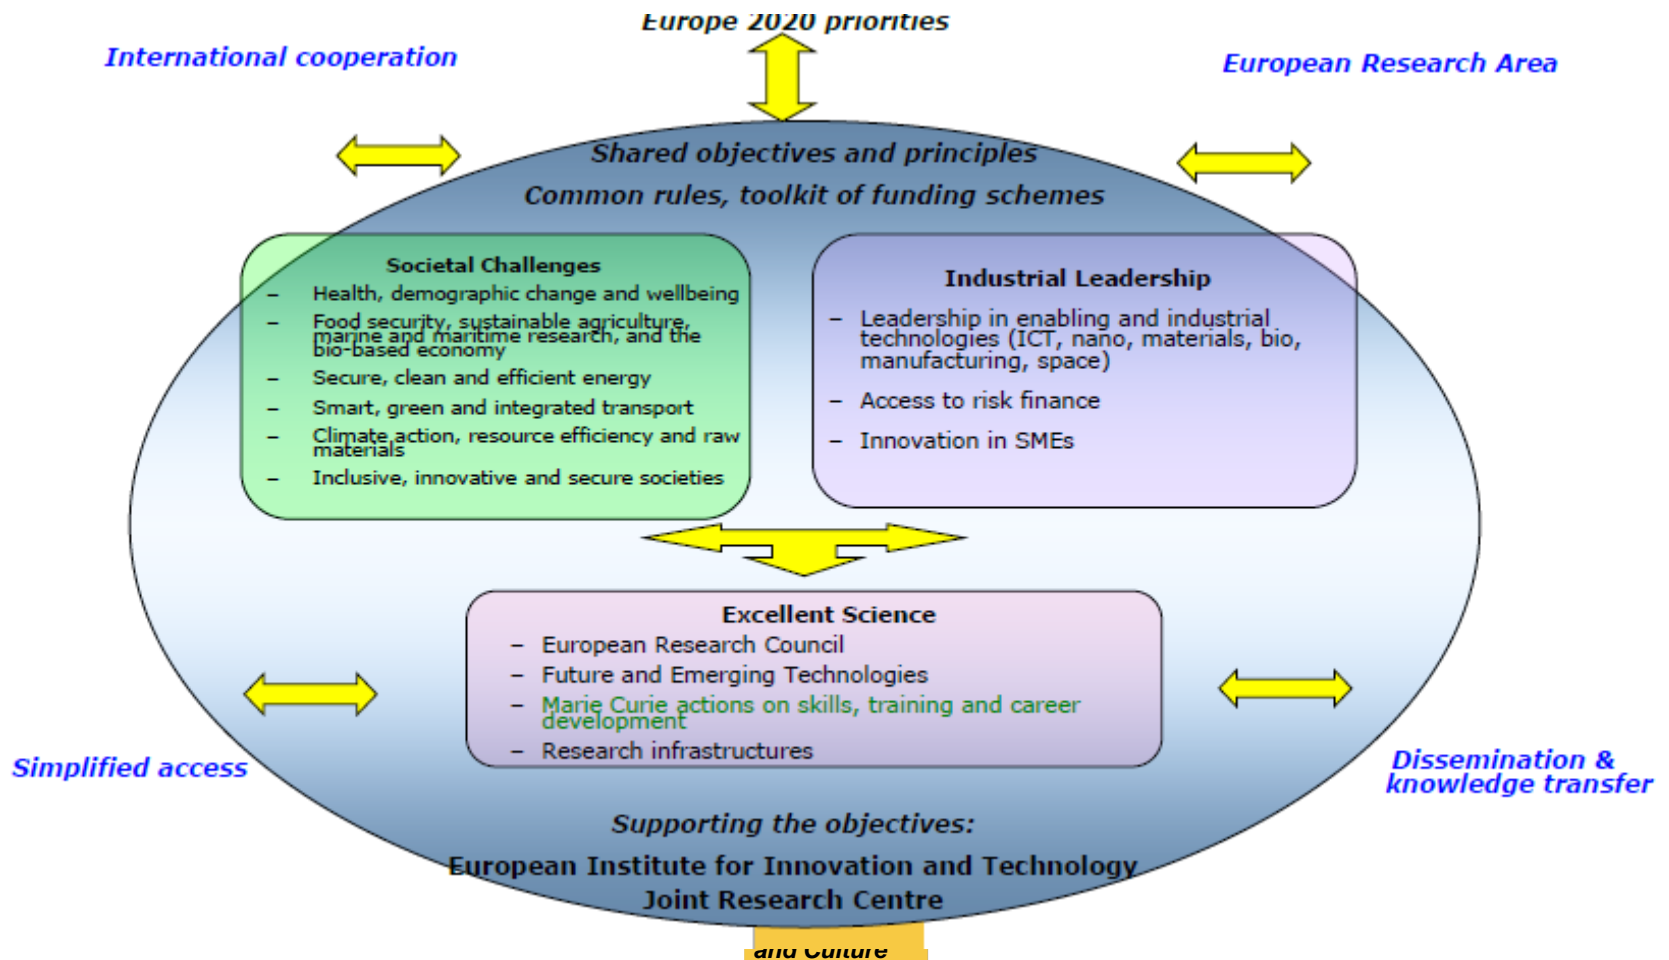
Europe 2020 priorities

International cooperation

European Research Area

Shared objectives and principles

Common rules, toolkit of funding schemes

Societal Challenges
– Health, demographic change and wellbeing
– Food security, sustainable agriculture, marine and maritime research, and the bio-based economy
– Secure, clean and efficient energy
– Smart, green and integrated transport
– Climate action, resource efficiency and raw materials
– Inclusive, innovative and secure societies

Industrial Leadership
– Leadership in enabling and industrial technologies (ICT, nano, materials, bio, manufacturing, space)
– Access to risk finance
– Innovation in SMEs

Excellent Science
– European Research Council
– Future and Emerging Technologies
– Marie Curie actions on skills, training and career development
– Research infrastructures

Simplified access

Dissemination & knowledge transfer

Supporting the objectives:
European Institute for Innovation and Technology
Joint Research Centre

and Culture